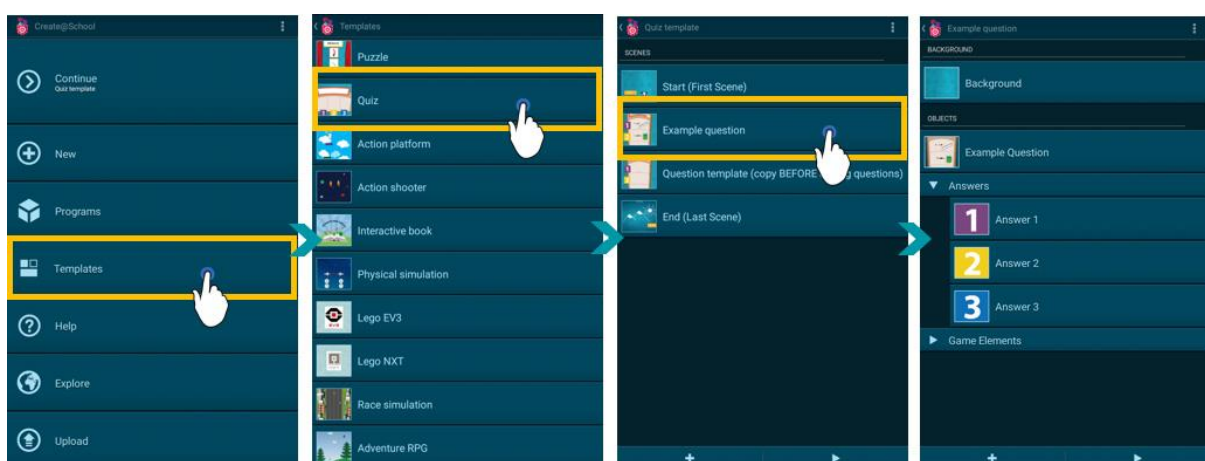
Create@School

Continue
Quiz template

New

Programs

Templates

Help

Explore

Upload

Templates

Puzzle

Quiz

Action platform

Action shooter

Interactive book

Physical simulation

Lego EV3

Lego NXT

Race simulation

Adventure RPG

Quiz template

SCENES

Start (First Scene)

Example question

Question template (copy BEFORE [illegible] questions)

End (Last Scene)

Example question

BACKGROUND

Background

OBJECTS

Example Question

Answers

1 Answer 1

2 Answer 2

3 Answer 3

Game Elements